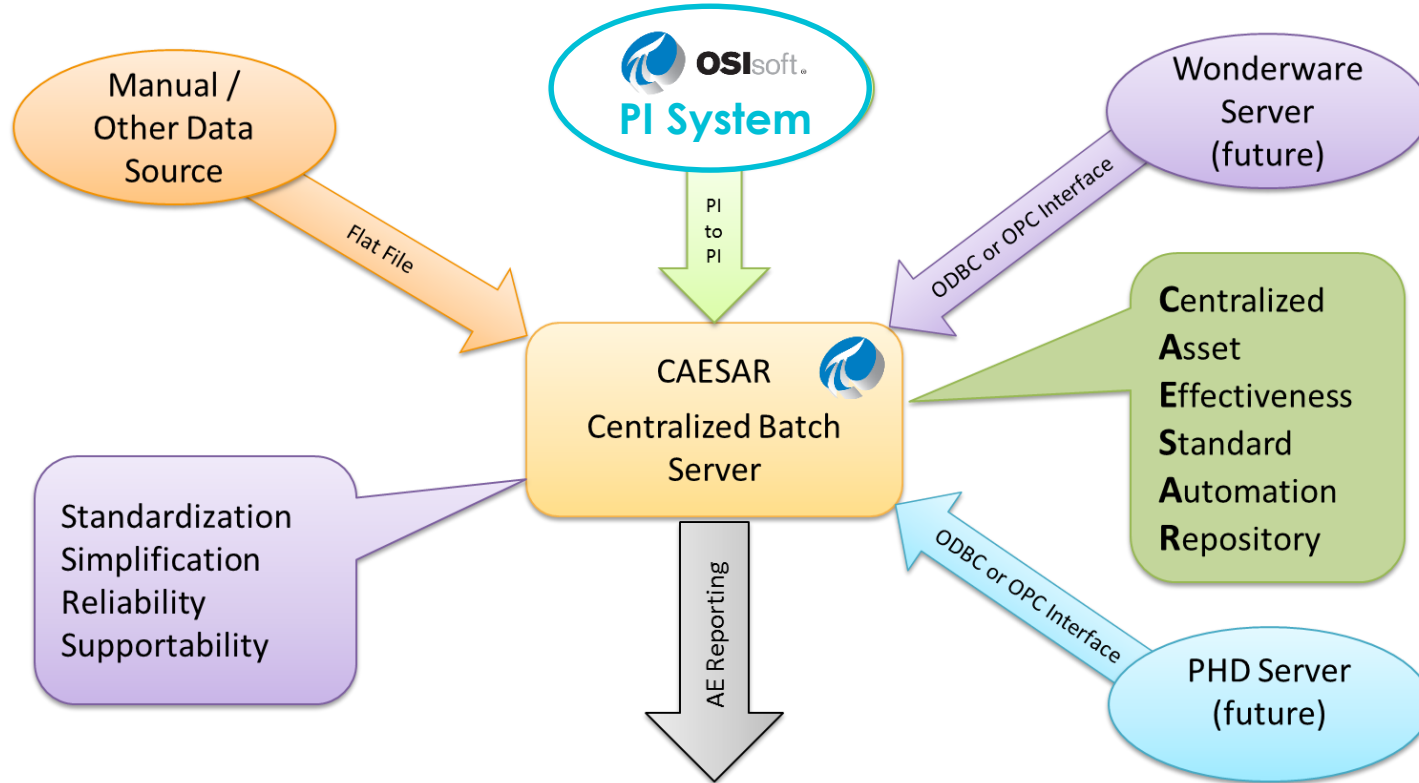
Manual / Other Data Source

OSIsoft.
PI System

Wonderware Server (future)

Flat File

PI to PI

ODBC or OPC Interface

Centralized
Asset
Effectiveness
Standard
Automation
Repository

CAESAR
Centralized Batch Server

Standardization
Simplification
Reliability
Supportability

ODBC or OPC Interface

AE Reporting

PHD Server (future)